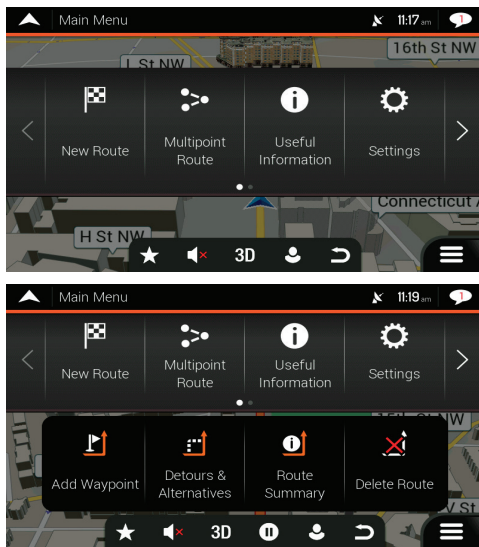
Main Menu 11:17 am 1

L St NW 16th St NW

New Route

Multipoint Route

Useful Information

Settings

Connecticut A

H St NW

3D

Main Menu 11:19 am 1

New Route

Multipoint Route

Useful Information

Settings

Add Waypoint

Detours & Alternatives

Route Summary

Delete Route

3D